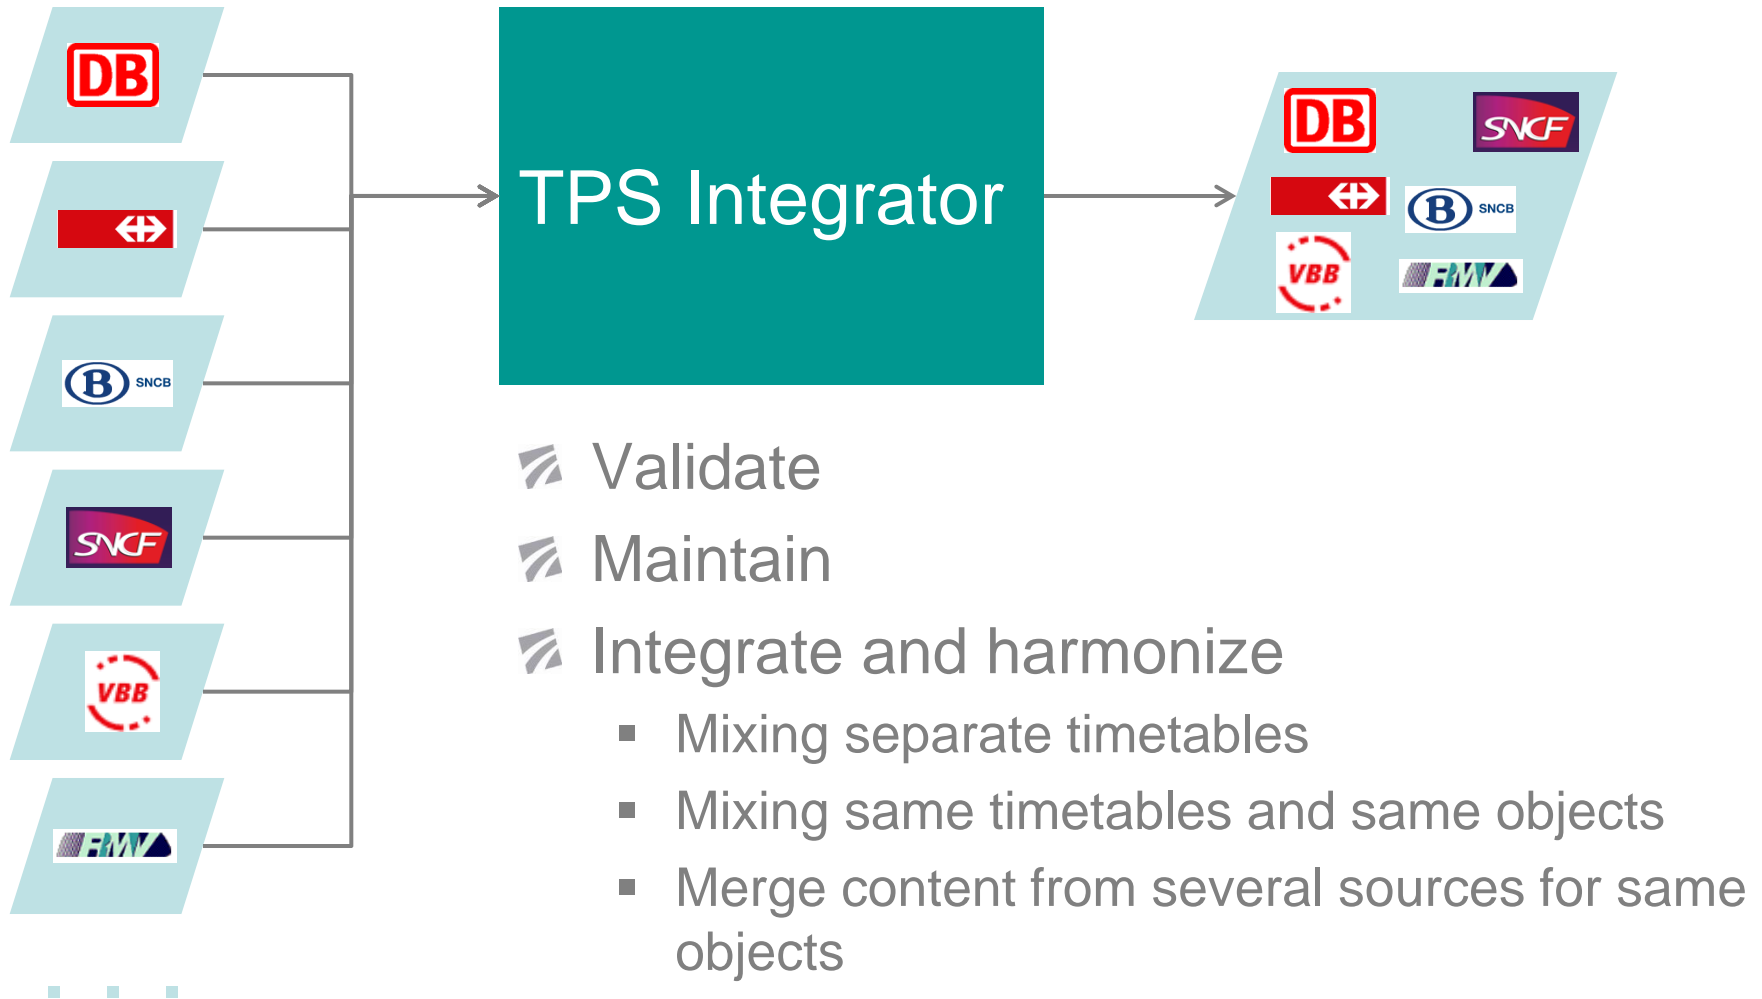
DB

B SNCB

SNCF

VBB

FMV

TPS Integrator

DB

SNCF

B SNCB

VBB

FMV

Validate

Maintain

Integrate and harmonize

- Mixing separate timetables
- Mixing same timetables and same objects
- Merge content from several sources for same objects

...